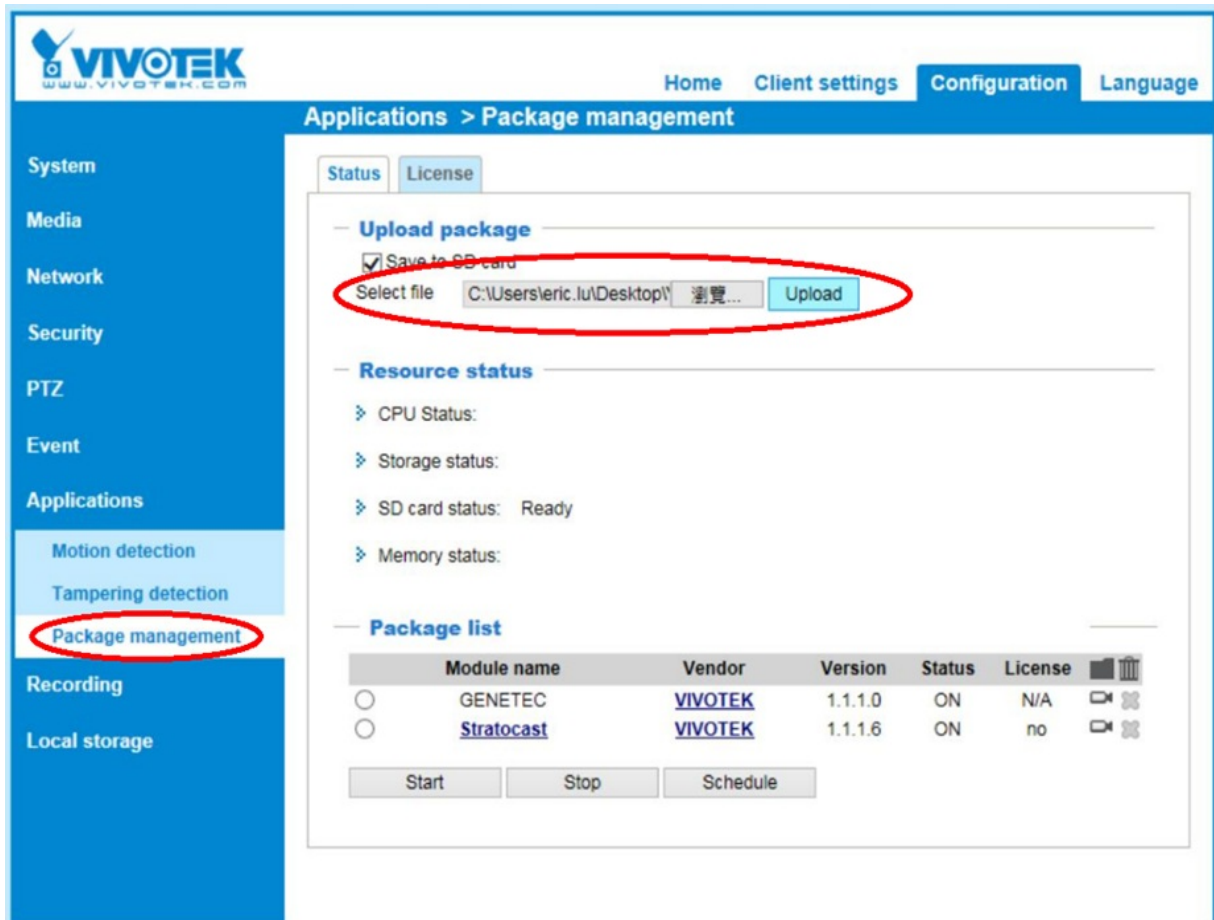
VIVOTEK
WWW.VIVOTEK.COM

Home Client settings Configuration Language

Applications > Package management

System
Media
Network
Security
PTZ
Event
Applications
Motion detection
Tampering detection
Package management
Recording
Local storage

Status License

Upload package

Save to SD card

Select file C:\Users\eric.lu\Desktop\ 瀏覽... Upload

Resource status

CPU Status:

Storage status:

SD card status: Ready

Memory status:

Package list

| | Module name | Vendor | Version | Status | License | |
|---|---|---|---|---|---|---|
| ○ | GENETEC | VIVOTEK | 1.1.1.0 | ON | N/A | |
| ○ | Stratocast | VIVOTEK | 1.1.1.6 | ON | no | |

Start Stop Schedule